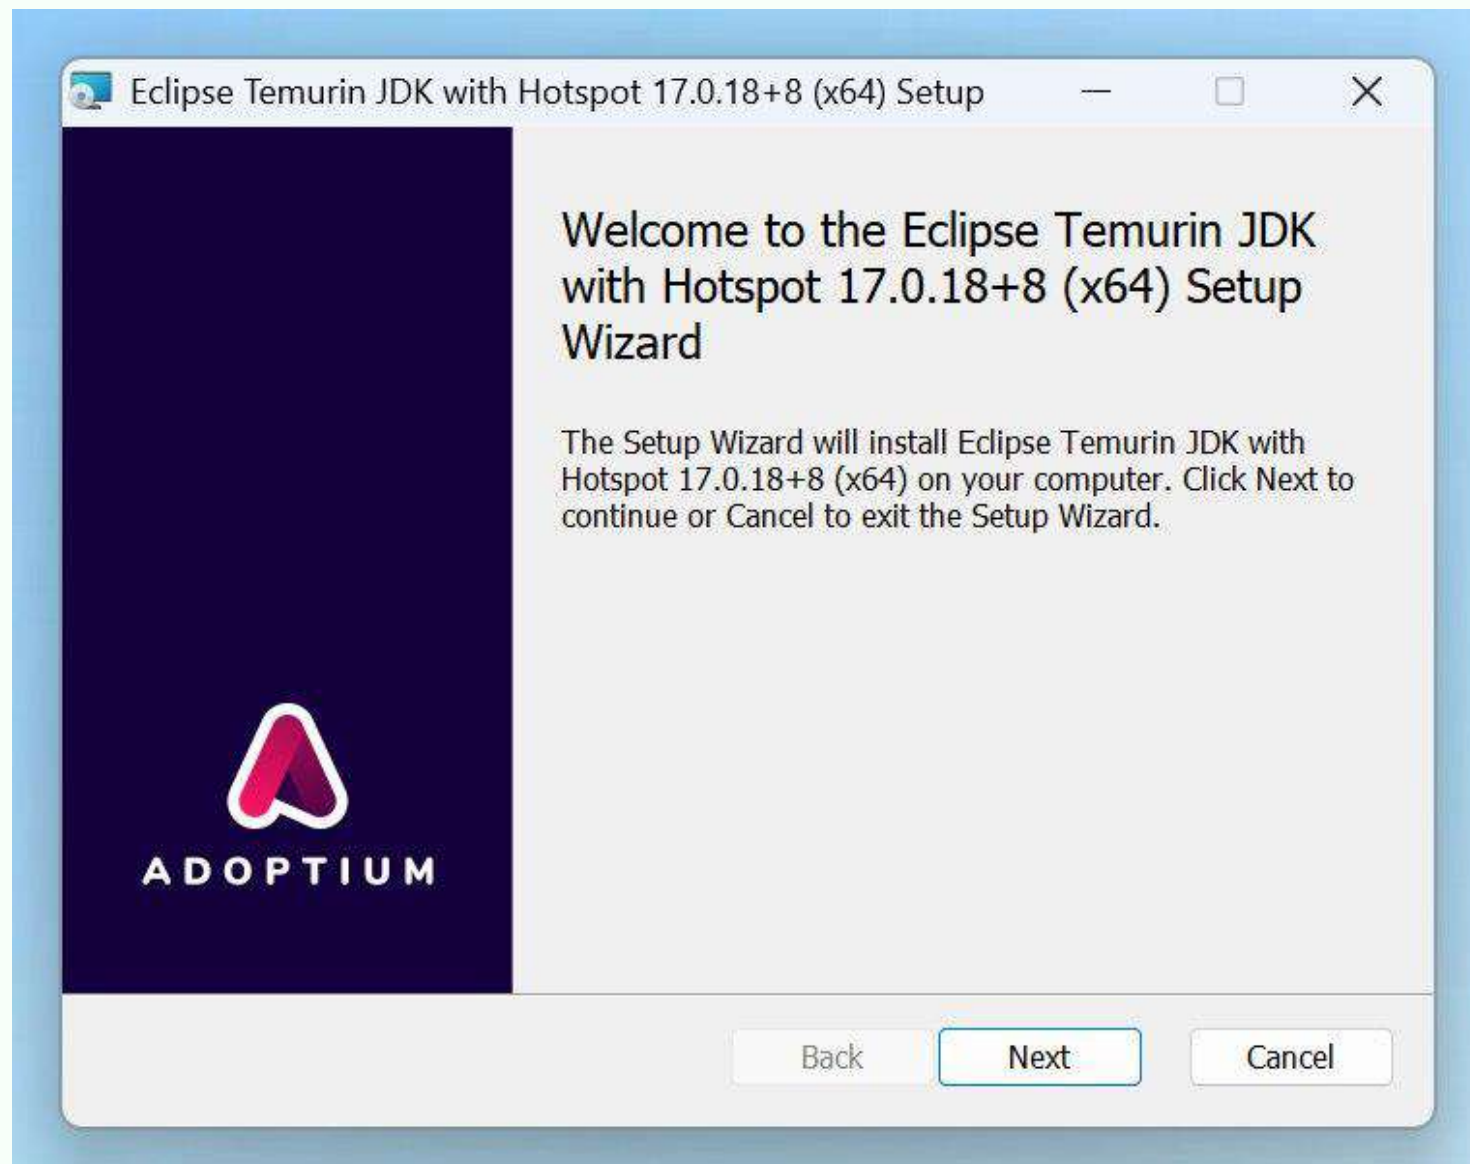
Eclipse Temurin JDK with Hotspot 17.0.18+8 (x64) Setup

Welcome to the Eclipse Temurin JDK with Hotspot 17.0.18+8 (x64) Setup Wizard

The Setup Wizard will install Eclipse Temurin JDK with Hotspot 17.0.18+8 (x64) on your computer. Click Next to continue or Cancel to exit the Setup Wizard.

ADOPTIUM

Back Next Cancel